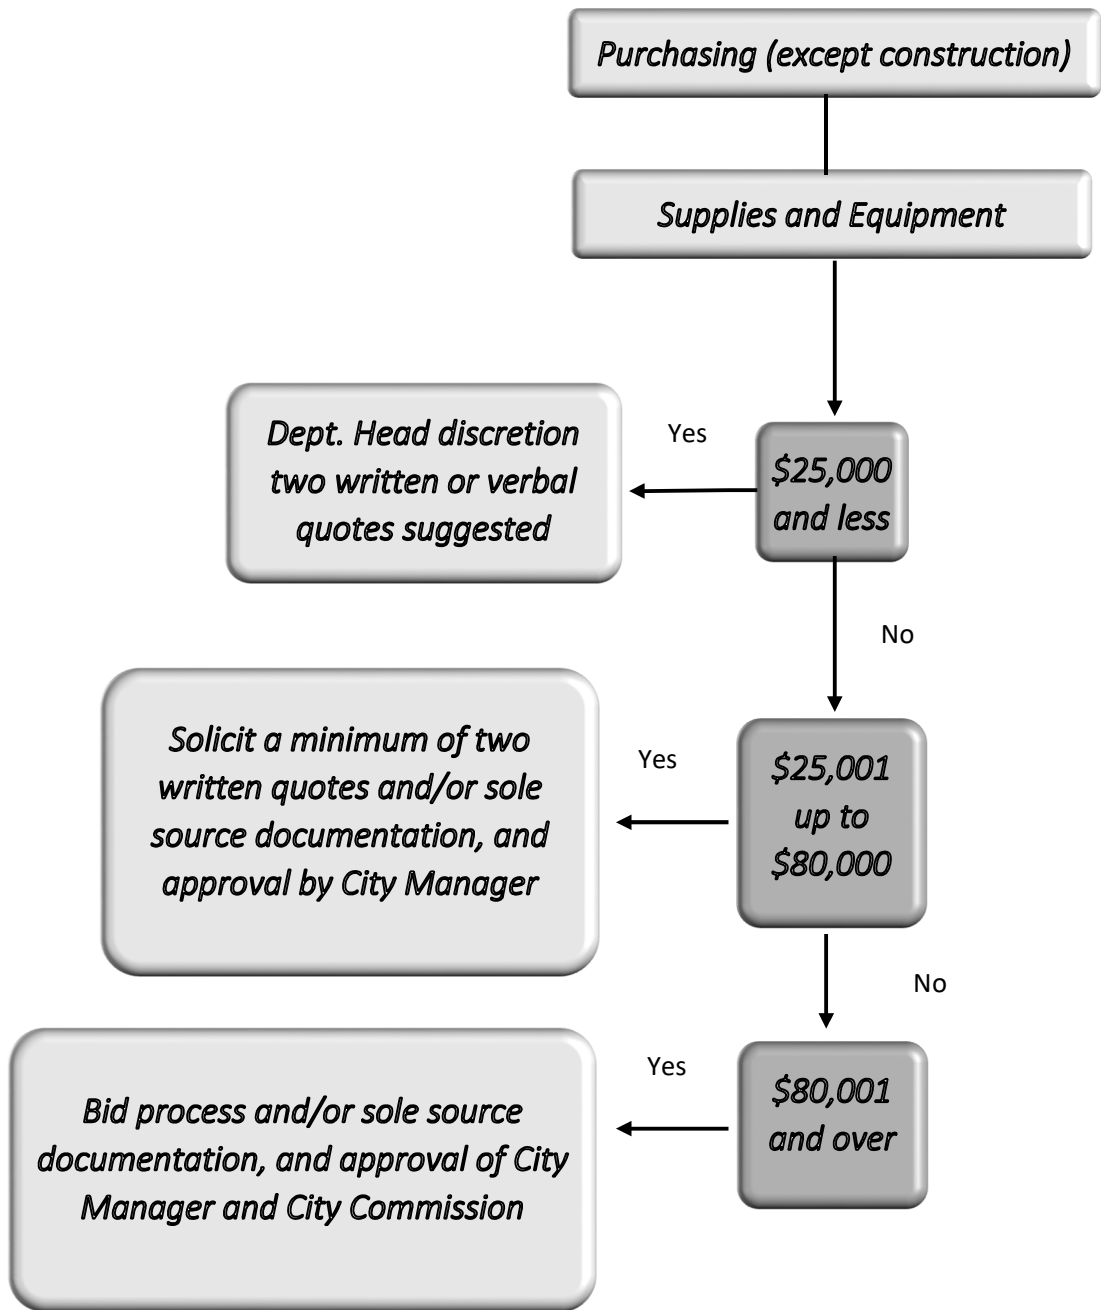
Purchasing (except construction)

Supplies and Equipment

$25,000 and less

Yes

Dept. Head discretion two written or verbal quotes suggested

No

$25,001 up to $80,000

Yes

Solicit a minimum of two written quotes and/or sole source documentation, and approval by City Manager

No

$80,001 and over

Yes

Bid process and/or sole source documentation, and approval of City Manager and City Commission